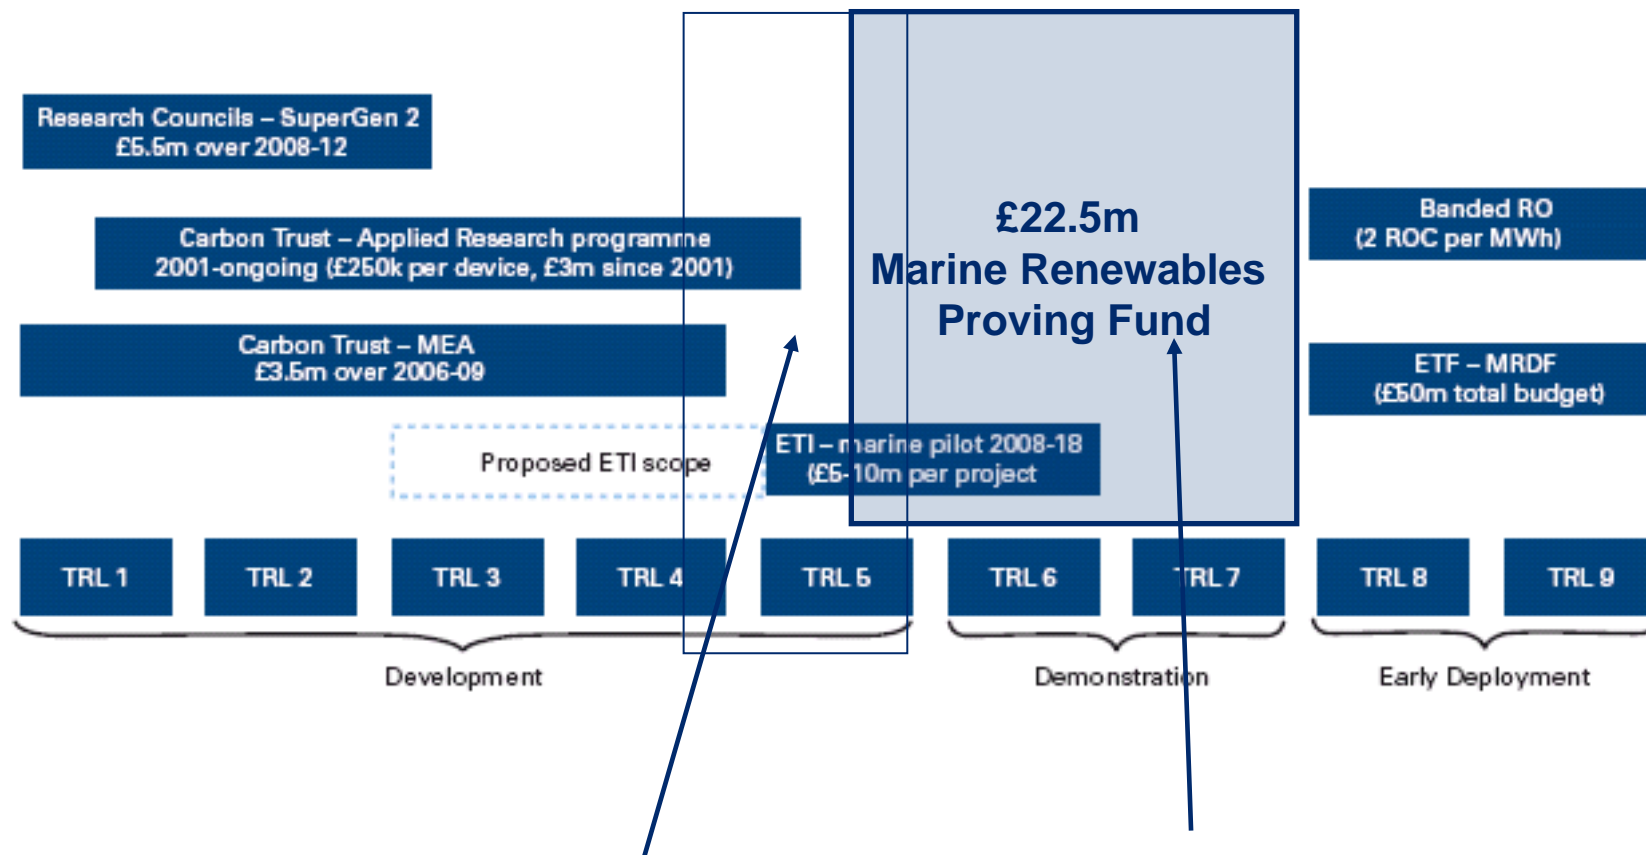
Research Councils – SuperGen 2
£5.5m over 2008-12

Carbon Trust – Applied Research programme
2001-ongoing (£250k per device, £3m since 2001)

Carbon Trust – MEA
£3.5m over 2006-09

Proposed ETI scope

ETI – marine pilot 2008-18
(£5-10m per project

£22.5m
Marine Renewables
Proving Fund

Banded RO
(2 ROC per MWh)

ETF – MRDF
(£50m total budget)

TRL 1

TRL 2

TRL 3

TRL 4

TRL 5

TRL 6

TRL 7

TRL 8

TRL 9

Development

Demonstration

Early Deployment